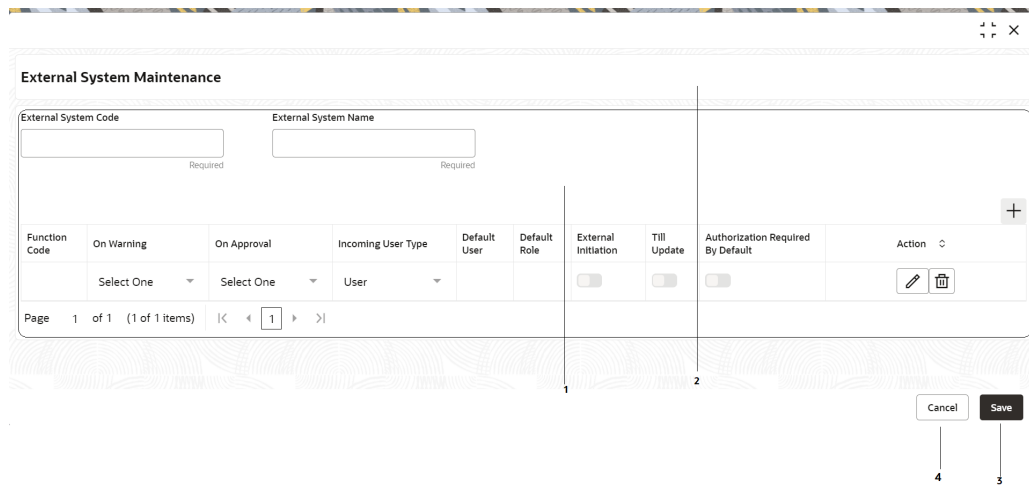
External System Maintenance

External System Code

Required

External System Name

Required

| Function Code | On Warning | On Approval | Incoming User Type | Default User | Default Role | External Initiation | Till Update | Authorization Required By Default | Action |
|---|---|---|---|---|---|---|---|---|---|
| | Select One | Select One | User | | | | | | |

Page 1 of 1 (1 of 1 items) |< < 1 > >|

1

2

Cancel

Save

4

3